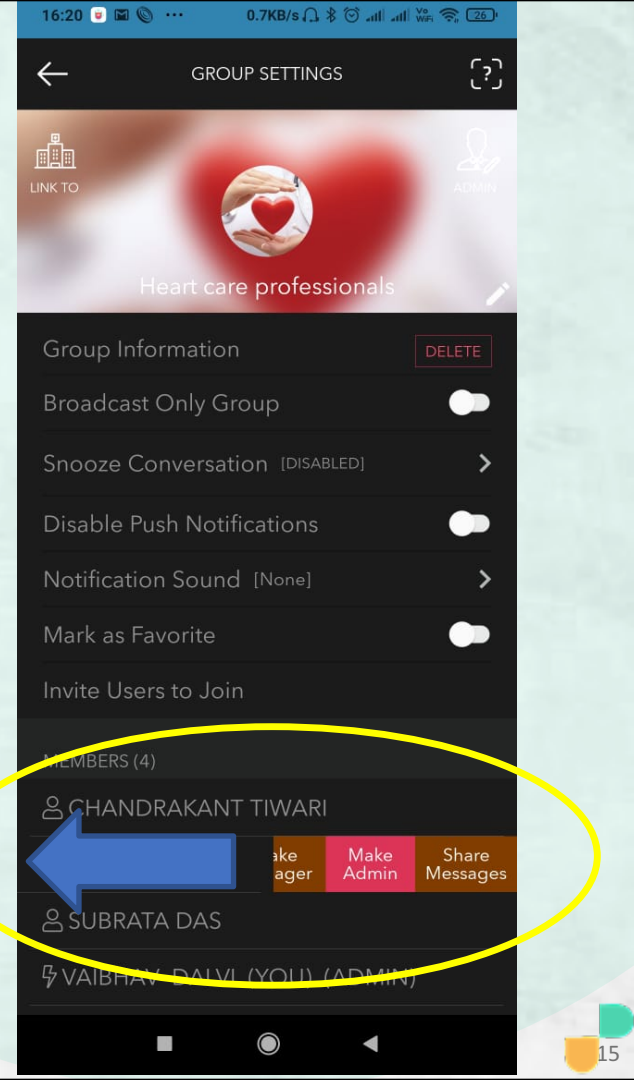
16:20 0.7KB/s 26

GROUP SETTINGS

LINK TO

ADMIN

Heart care professionals

Group Information DELETE

Broadcast Only Group

Snooze Conversation [DISABLED]

Disable Push Notifications

Notification Sound [None]

Mark as Favorite

Invite Users to Join

MEMBERS (4)

CHANDRAKANT TIWARI

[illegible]ake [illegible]ager

Make Admin

Share Messages

SUBRATA DAS

VAIBHAV DALVI (YOU) (ADMIN)

15